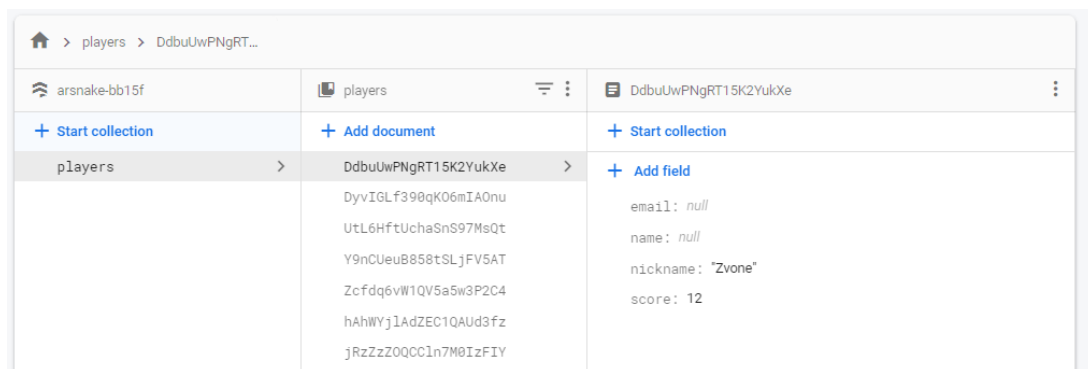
> players > DdbuUwPNgRT...

arsnake-bb15f

+ Start collection

players

players

+ Add document

DdbuUwPNgRT15K2YukXe

DyvIGLf390qKO6mIAOnu

UtL6HftUchaSnS97MsQt

Y9nCUeuB858tSLjFV5AT

Zcfdq6vW1QV5a5w3P2C4

hAhWYjlAdZEC1QAUd3fz

jRzZzZOQCCln7M0IzFIY

DdbuUwPNgRT15K2YukXe

+ Start collection

+ Add field

email: null

name: null

nickname: "Zvone"

score: 12